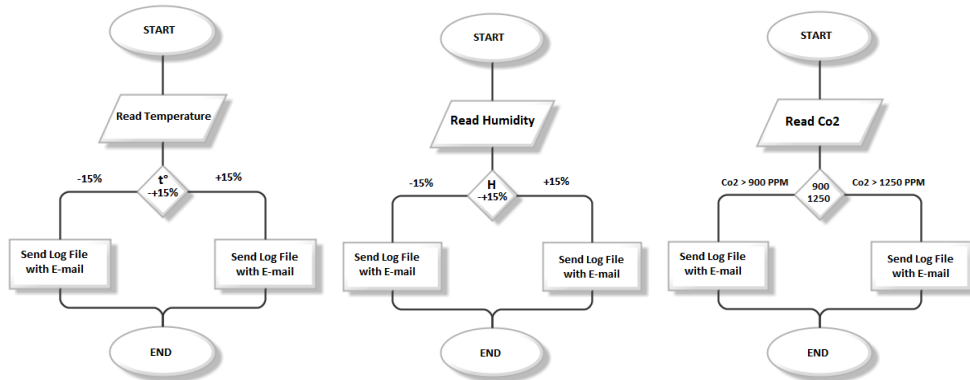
START

Read Temperature

-15%

t°
-+15%

+15%

Send Log File with E-mail

Send Log File with E-mail

END

START

Read Humidity

-15%

H
-+15%

+15%

Send Log File with E-mail

Send Log File with E-mail

END

START

Read Co2

Co2 > 900 PPM

900
1250

Co2 > 1250 PPM

Send Log File with E-mail

Send Log File with E-mail

END